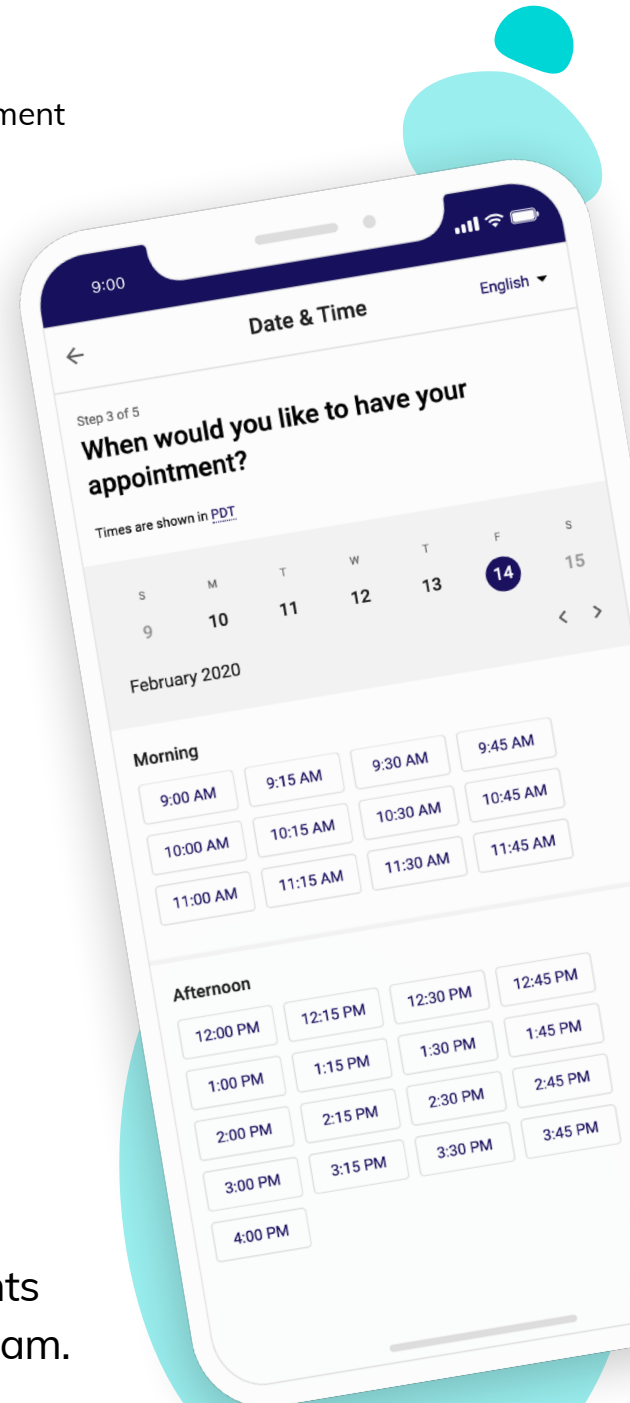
ment

9:00

English

Date & Time

Step 3 of 5

When would you like to have your appointment?

Times are shown in PDT

| S | M | T | W | T | F | S |
|---|---|---|---|---|---|---|
| 9 | 10 | 11 | 12 | 13 | 14 | 15 |

February 2020

Morning

9:00 AM
9:15 AM
9:30 AM
9:45 AM
10:00 AM
10:15 AM
10:30 AM
10:45 AM
11:00 AM
11:15 AM
11:30 AM
11:45 AM

Afternoon

12:00 PM
12:15 PM
12:30 PM
12:45 PM
1:00 PM
1:15 PM
1:30 PM
1:45 PM
2:00 PM
2:15 PM
2:30 PM
2:45 PM
3:00 PM
3:15 PM
3:30 PM
3:45 PM
4:00 PM

nts
am.